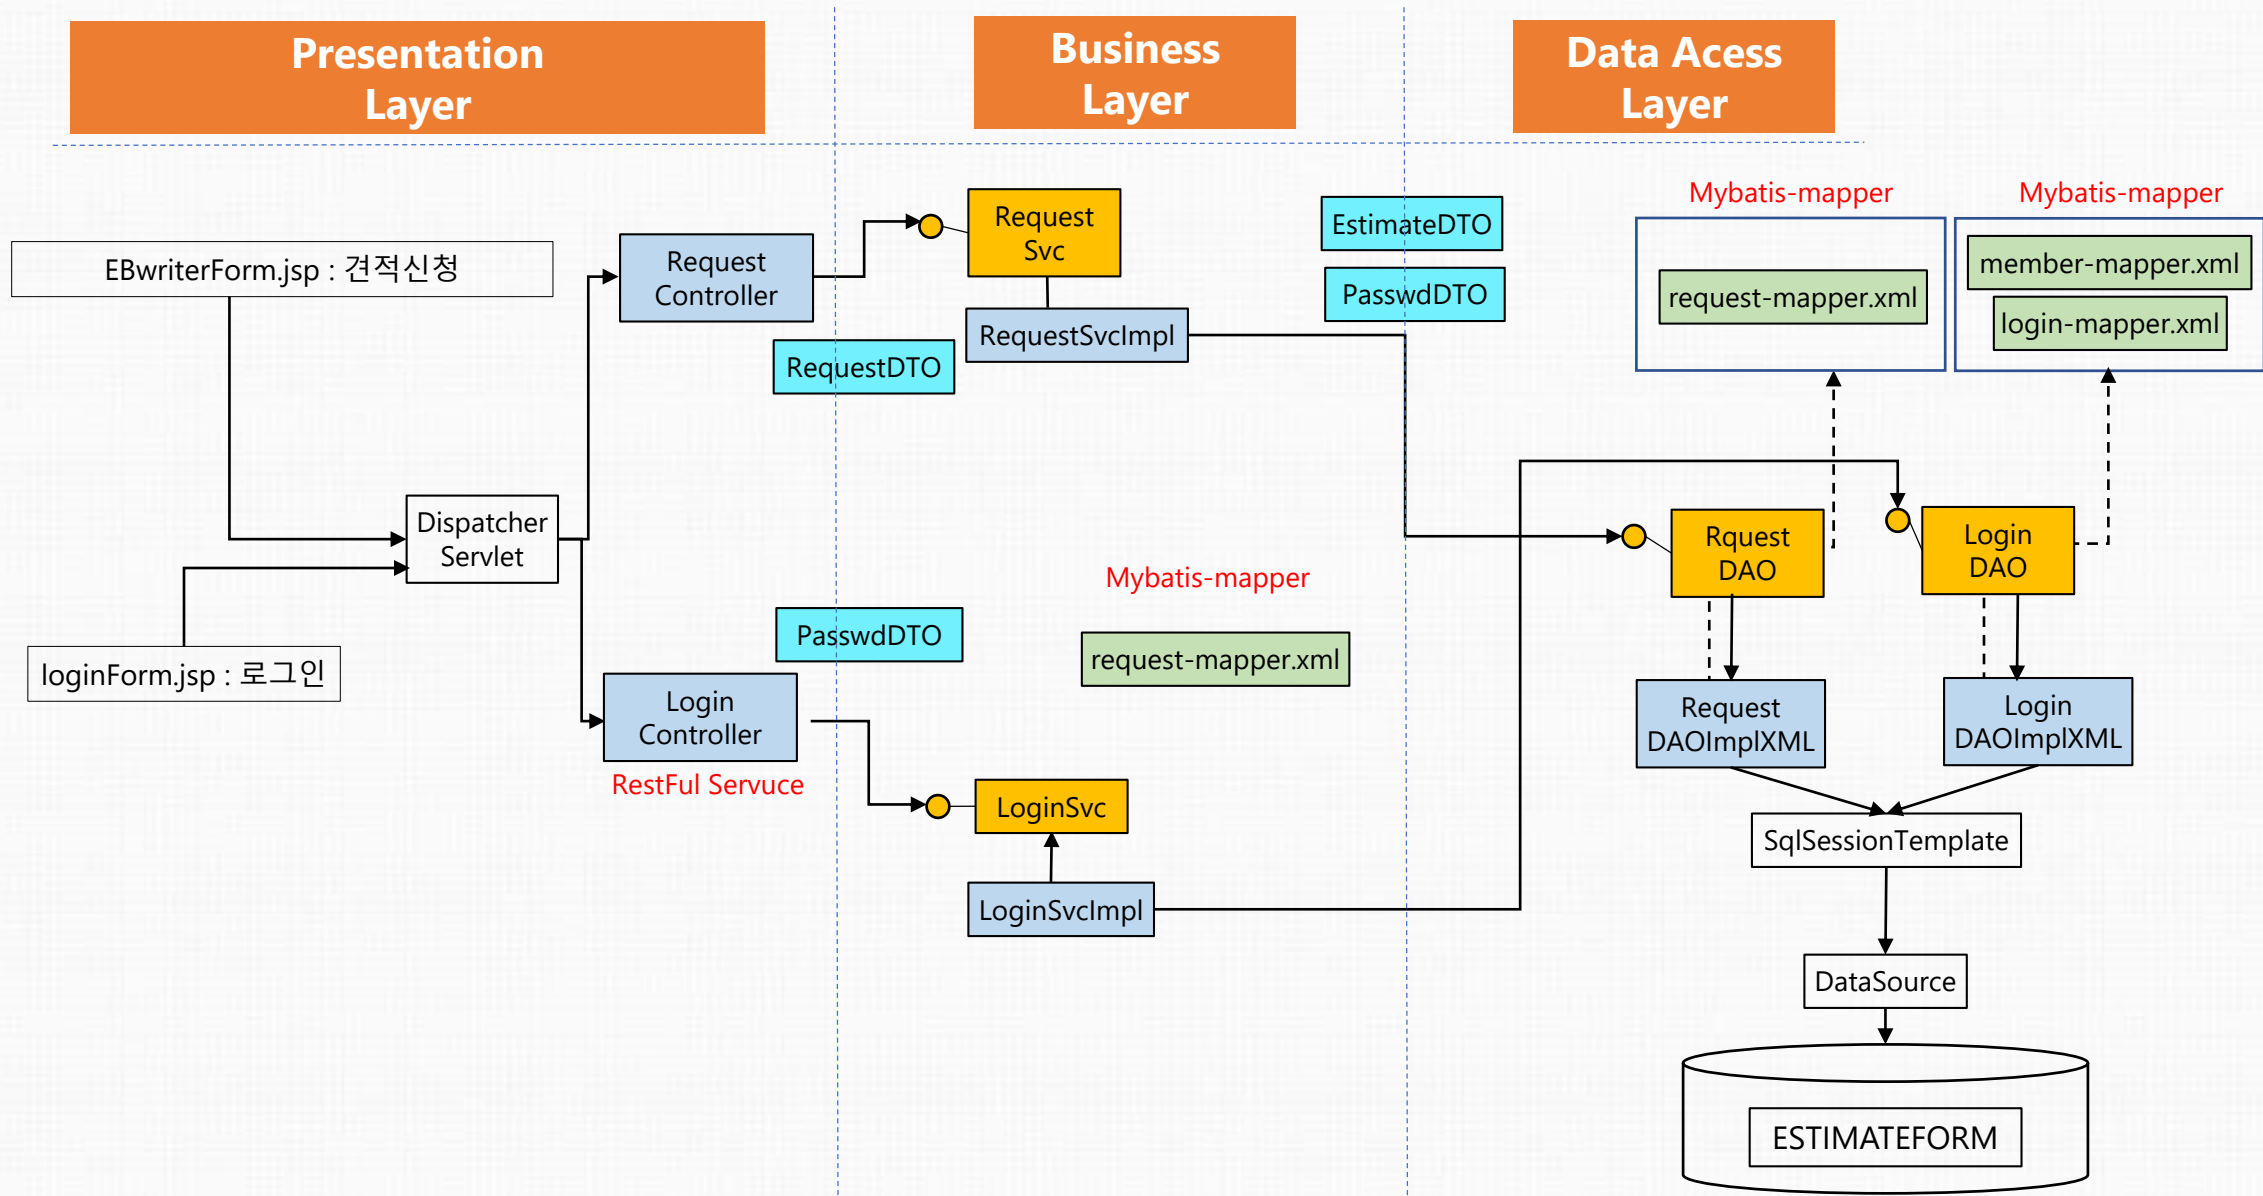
Presentation Layer

Business Layer

Data Acess Layer

EBwriterForm.jsp : 견적신청

Request Controller

Request Svc

RequestSvcImpl

RequestDTO

EstimateDTO

PasswdDTO

Mybatis-mapper

request-mapper.xml

Mybatis-mapper

member-mapper.xml

login-mapper.xml

Dispatcher Servlet

loginForm.jsp : 로그인

Rquest DAO

Login DAO

Mybatis-mapper

PasswdDTO

request-mapper.xml

Login Controller

RestFul Servuce

Request DAOImplXML

Login DAOImplXML

LoginSvc

LoginSvcImpl

SqlSessionTemplate

DataSource

ESTIMATEFORM